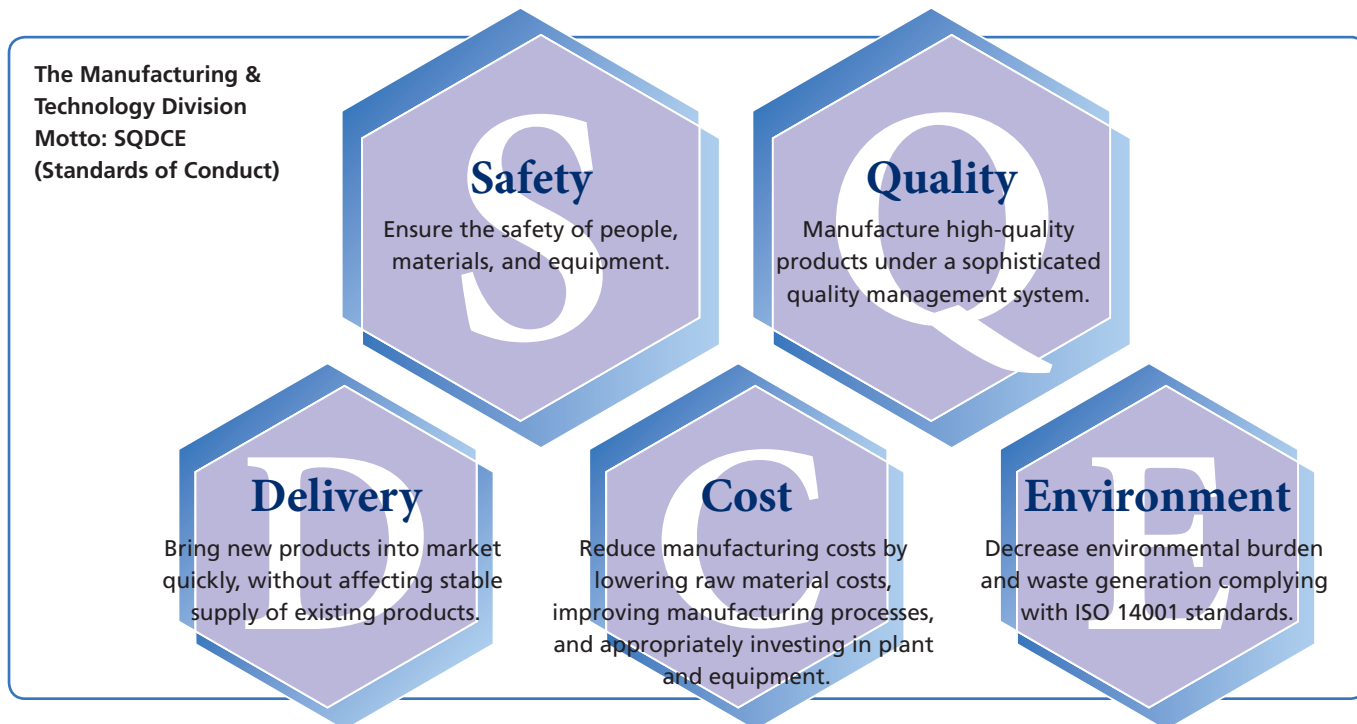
The Manufacturing & Technology Division Motto: SQDCE (Standards of Conduct)

S
Safety
Ensure the safety of people, materials, and equipment.

Q
Quality
Manufacture high-quality products under a sophisticated quality management system.

D
Delivery
Bring new products into market quickly, without affecting stable supply of existing products.

C
Cost
Reduce manufacturing costs by lowering raw material costs, improving manufacturing processes, and appropriately investing in plant and equipment.

E
Environment
Decrease environmental burden and waste generation complying with ISO 14001 standards.